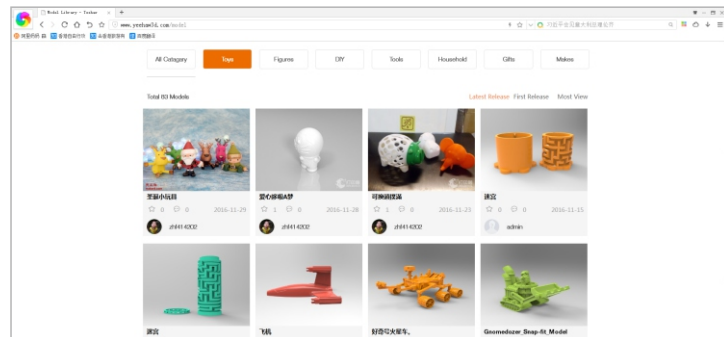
Model Library - Yeehaw ×

www.yeehaw3d.com/model

All Catagory | Toys | Figures | DIY | Tools | Household | Gifts | Makes

Total 80 Models

Latest Release | First Release | Most View

圣诞小玩具
0 0 2016-11-29
zhl414202

爱心移动A梦
0 0 2016-11-28
zhl414202

可换面部蛋
1 0 2016-11-23
zhl414202

迷宫
0 0 2016-11-15
admin

迷宫

飞机

好奇号火星车。

Gnomedozer_Beep-fit_Model